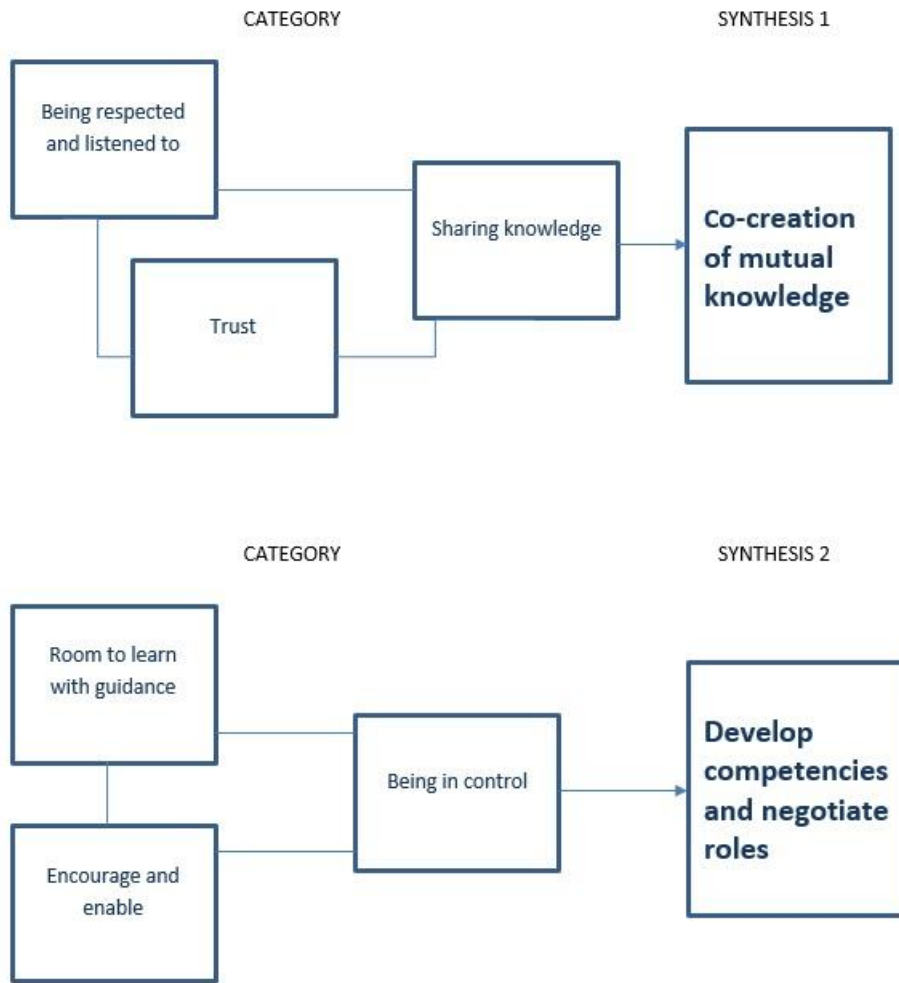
CATEGORY

SYNTHESIS 1

Being respected and listened to

Trust

Sharing knowledge

Co-creation of mutual knowledge

CATEGORY

SYNTHESIS 2

Room to learn with guidance

Encourage and enable

Being in control

Develop competencies and negotiate roles